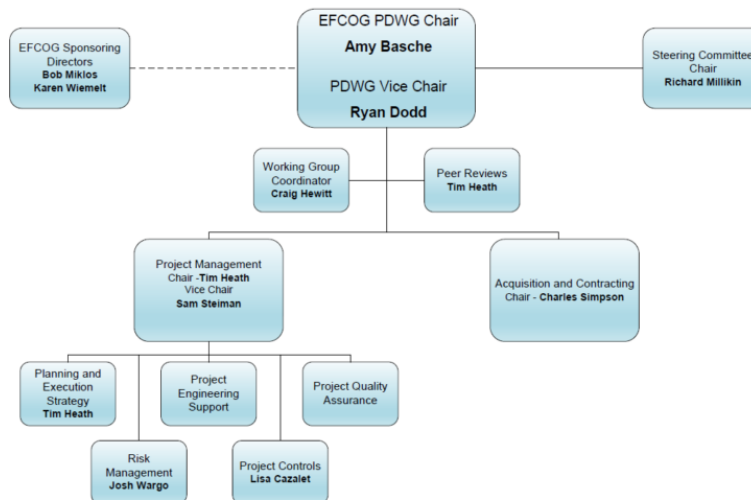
EFCOG PDWG Chair
Amy Basche

PDWG Vice Chair
Ryan Dodd

EFCOG Sponsoring Directors
Bob Miklos
Karen Wiemelt

Steering Committee Chair
Richard Millikin

Working Group Coordinator
Craig Hewitt

Peer Reviews
Tim Heath

Project Management
Chair -Tim Heath
Vice Chair
Sam Steiman

Acquisition and Contracting
Chair - Charles Simpson

Planning and Execution Strategy
Tim Heath

Project Engineering Support

Project Quality Assurance

Risk Management
Josh Wargo

Project Controls
Lisa Cazalet